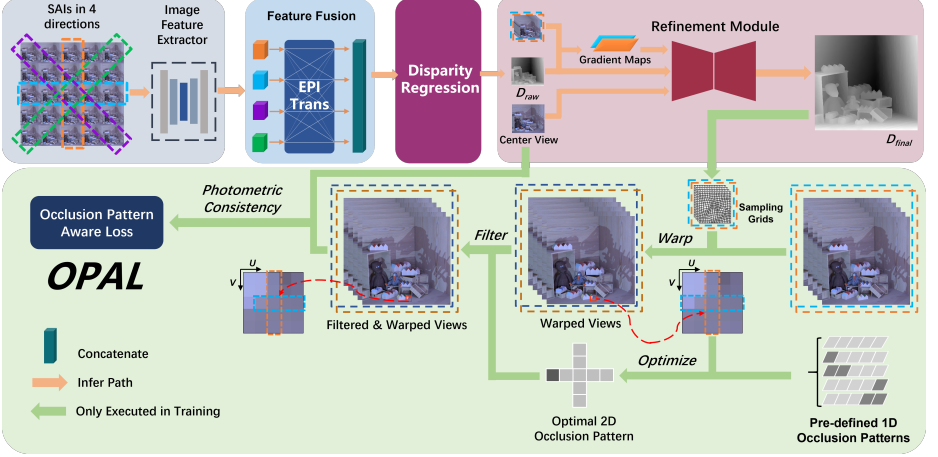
SAIs in 4 directions

Image Feature Extractor

Feature Fusion

EPI Trans

Disparity Regression

$D_{raw}$

Center View

Gradient Maps

Refinement Module

$D_{final}$

Photometric Consistency

Occlusion Pattern Aware Loss

OPAL

Filter

Warp

Sampling Grids

u

v

Filtered & Warped Views

Warped Views

Optimize

Concatenate

Infer Path

Only Executed in Training

Optimal 2D Occlusion Pattern

Pre-defined 1D Occlusion Patterns